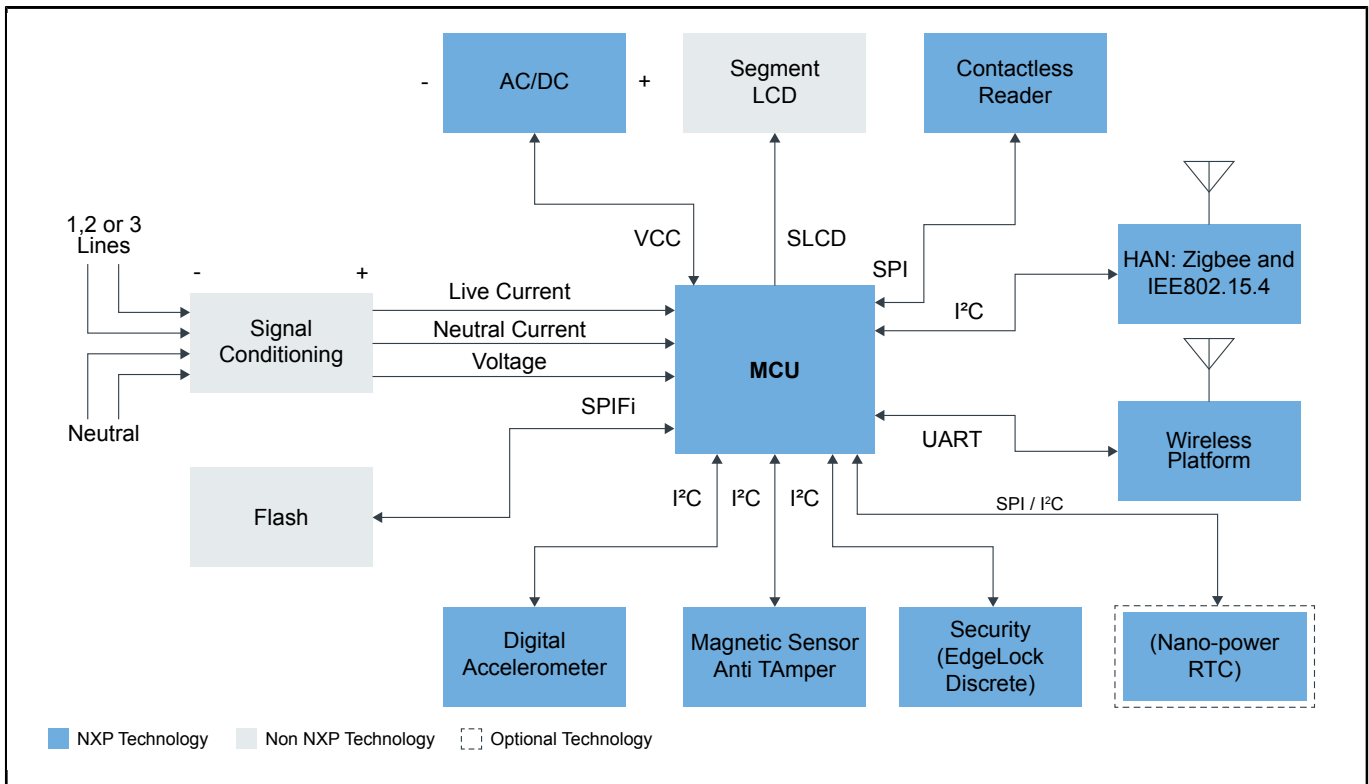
- AC/DC +

Segment LCD

Contactless Reader

1,2 or 3 Lines

- +

Signal Conditioning

Neutral

VCC

SLCD

SPI

HAN: Zigbee and IEE802.15.4

I²C

Live Current

Neutral Current

Voltage

MCU

SPIFi

UART

Wireless Platform

Flash

I²C

I²C

I²C

SPI / I²C

Digital Accelerometer

Magnetic Sensor Anti TAmper

Security (EdgeLock Discrete)

(Nano-power RTC)

NXP Technology

Non NXP Technology

Optional Technology